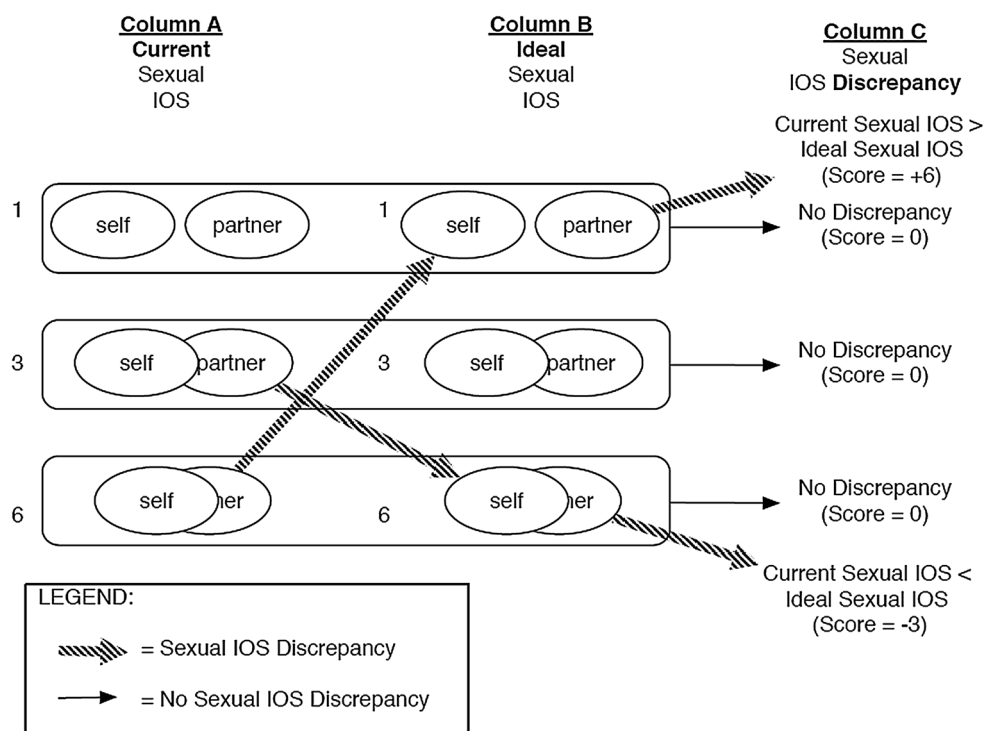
Column A
Current
Sexual
IOS

Column B
Ideal
Sexual
IOS

Column C
Sexual
IOS Discrepancy

Current Sexual IOS > Ideal Sexual IOS (Score = +6)

1 self partner 1 self partner

No Discrepancy (Score = 0)

3 self partner 3 self partner

No Discrepancy (Score = 0)

6 self ner 6 self ner

No Discrepancy (Score = 0)

Current Sexual IOS < Ideal Sexual IOS (Score = -3)

LEGEND:
= Sexual IOS Discrepancy
= No Sexual IOS Discrepancy